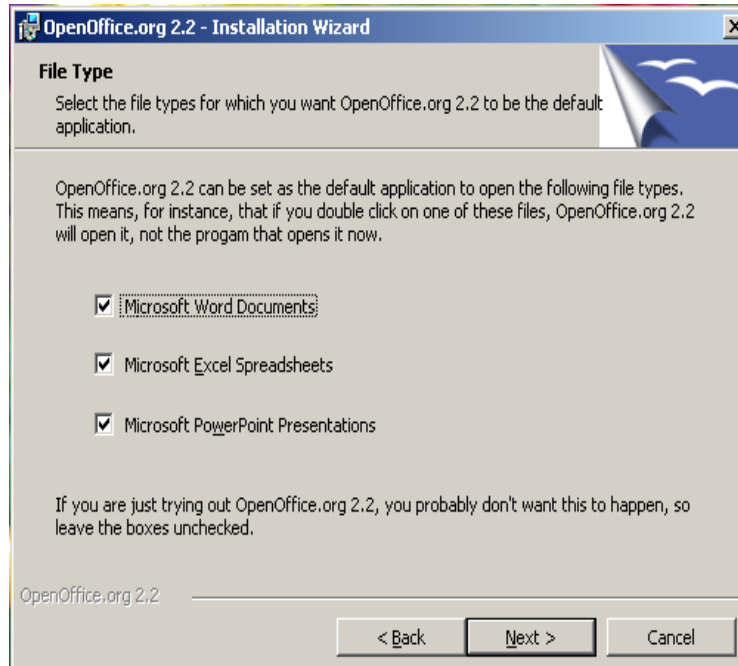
OpenOffice.org 2.2 - Installation Wizard

File Type

Select the file types for which you want OpenOffice.org 2.2 to be the default application.

OpenOffice.org 2.2 can be set as the default application to open the following file types. This means, for instance, that if you double click on one of these files, OpenOffice.org 2.2 will open it, not the progam that opens it now.

☑ Microsoft Word Documents

☑ Microsoft Excel Spreadsheets

☑ Microsoft PowerPoint Presentations

If you are just trying out OpenOffice.org 2.2, you probably don't want this to happen, so leave the boxes unchecked.

OpenOffice.org 2.2

< Back | Next > | Cancel